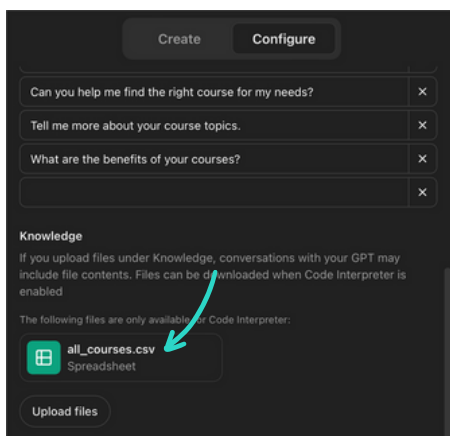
Create Configure

Can you help me find the right course for my needs? ×

Tell me more about your course topics. ×

What are the benefits of your courses? ×

×

Knowledge

If you upload files under Knowledge, conversations with your GPT may include file contents. Files can be downloaded when Code Interpreter is enabled

The following files are only available for Code Interpreter:

all_courses.csv
Spreadsheet

Upload files